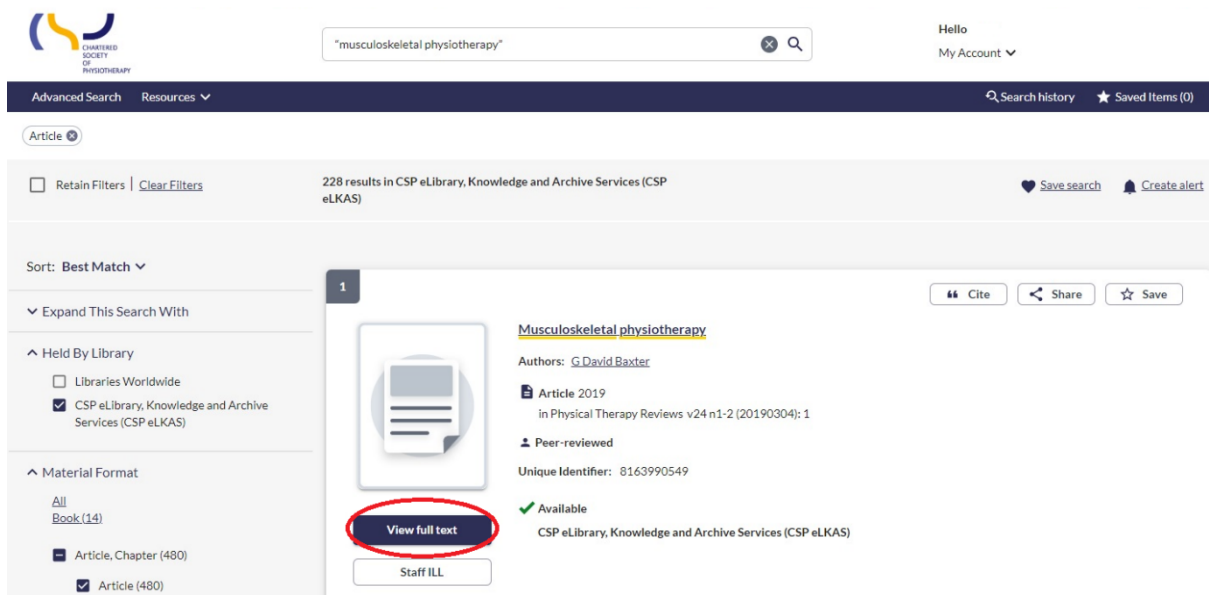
CHARTERED SOCIETY OF PHYSIOTHERAPY

"musculoskeletal physiotherapy"

Hello
My Account

Advanced Search Resources

Search history Saved Items (0)

Article

Retain Filters | Clear Filters

228 results in CSP eLibrary, Knowledge and Archive Services (CSP eLKAS)

Save search Create alert

Sort: Best Match

Expand This Search With

Held By Library

Libraries Worldwide

CSP eLibrary, Knowledge and Archive Services (CSP eLKAS)

Material Format

All
Book (14)

Article, Chapter (480)

Article (480)

1

Cite Share Save

Musculoskeletal physiotherapy

Authors: G David Baxter

Article 2019
in Physical Therapy Reviews v24 n1-2 (20190304): 1

Peer-reviewed

Unique Identifier: 8163990549

Available
CSP eLibrary, Knowledge and Archive Services (CSP eLKAS)

View full text

Staff ILL